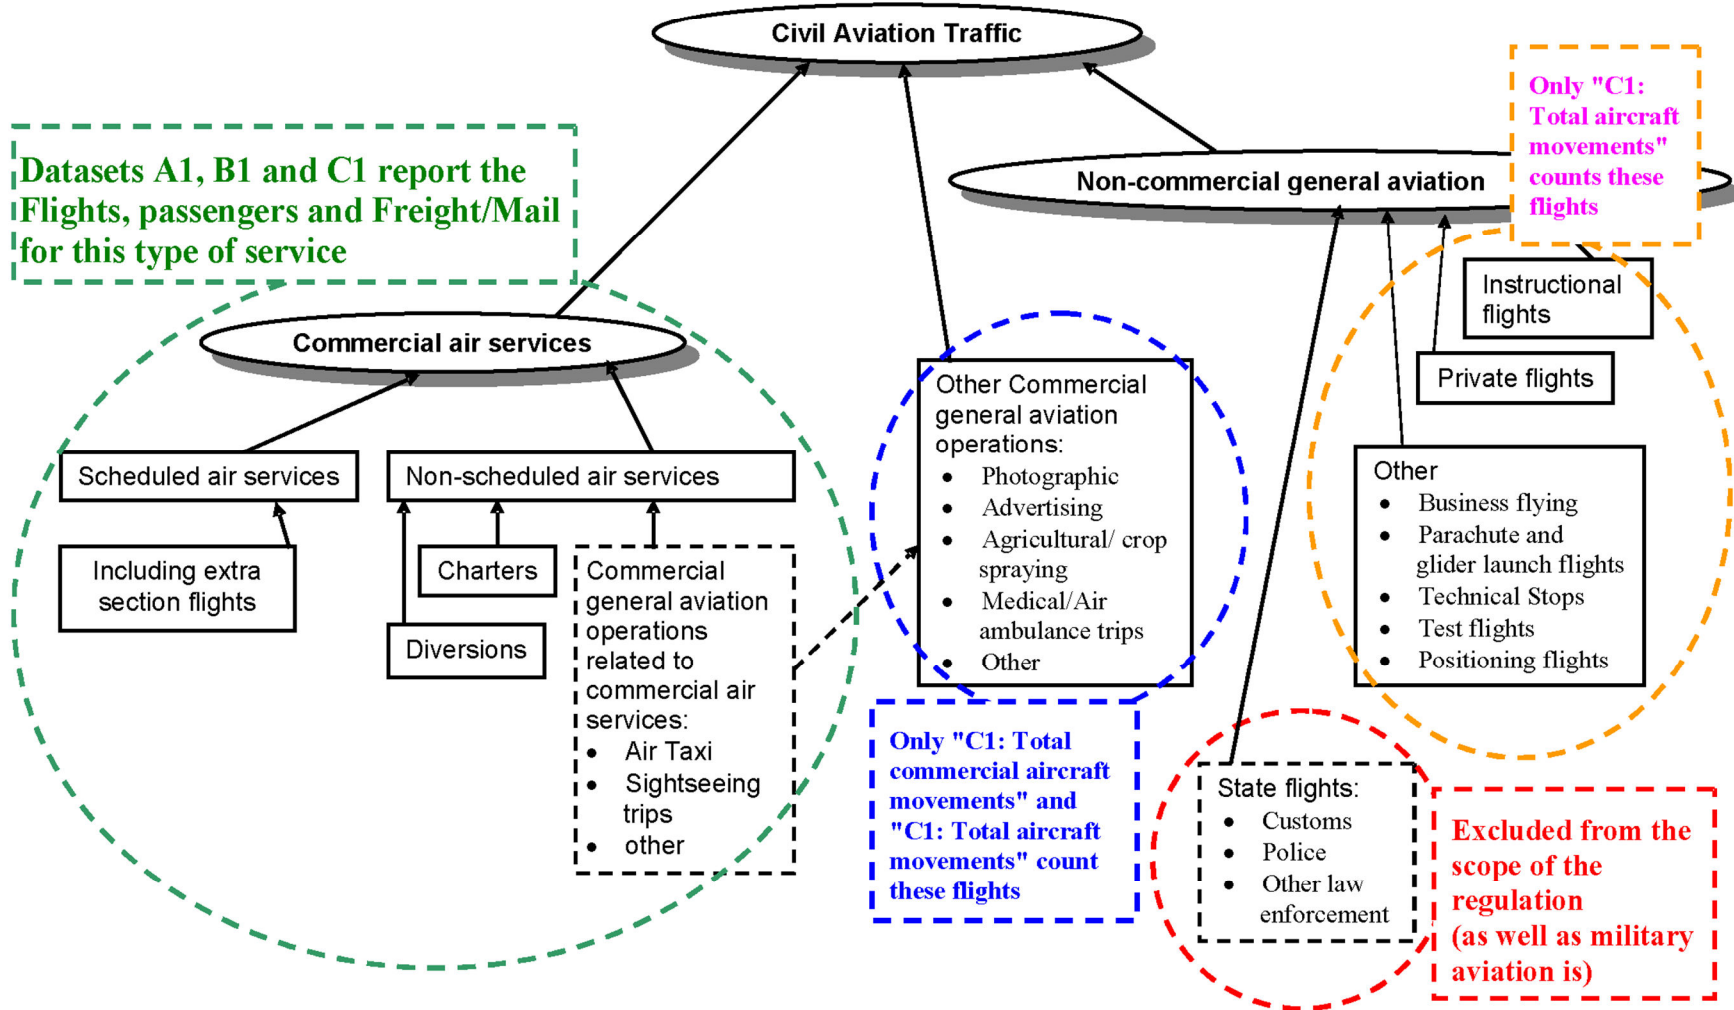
Civil Aviation Traffic

Only "C1: Total aircraft movements" counts these flights

Datasets A1, B1 and C1 report the Flights, passengers and Freight/Mail for this type of service

Non-commercial general aviation

Commercial air services

Instructional flights

Private flights

Scheduled air services

Non-scheduled air services

Other Commercial general aviation operations:
• Photographic
• Advertising
• Agricultural/ crop spraying
• Medical/Air ambulance trips
• Other

Other
• Business flying
• Parachute and glider launch flights
• Technical Stops
• Test flights
• Positioning flights

Including extra section flights

Charters

Diversions

Commercial general aviation operations related to commercial air services:
• Air Taxi
• Sightseeing trips
• other

Only "C1: Total commercial aircraft movements" and "C1: Total aircraft movements" count these flights

State flights:
• Customs
• Police
• Other law enforcement

Excluded from the scope of the regulation (as well as military aviation is)